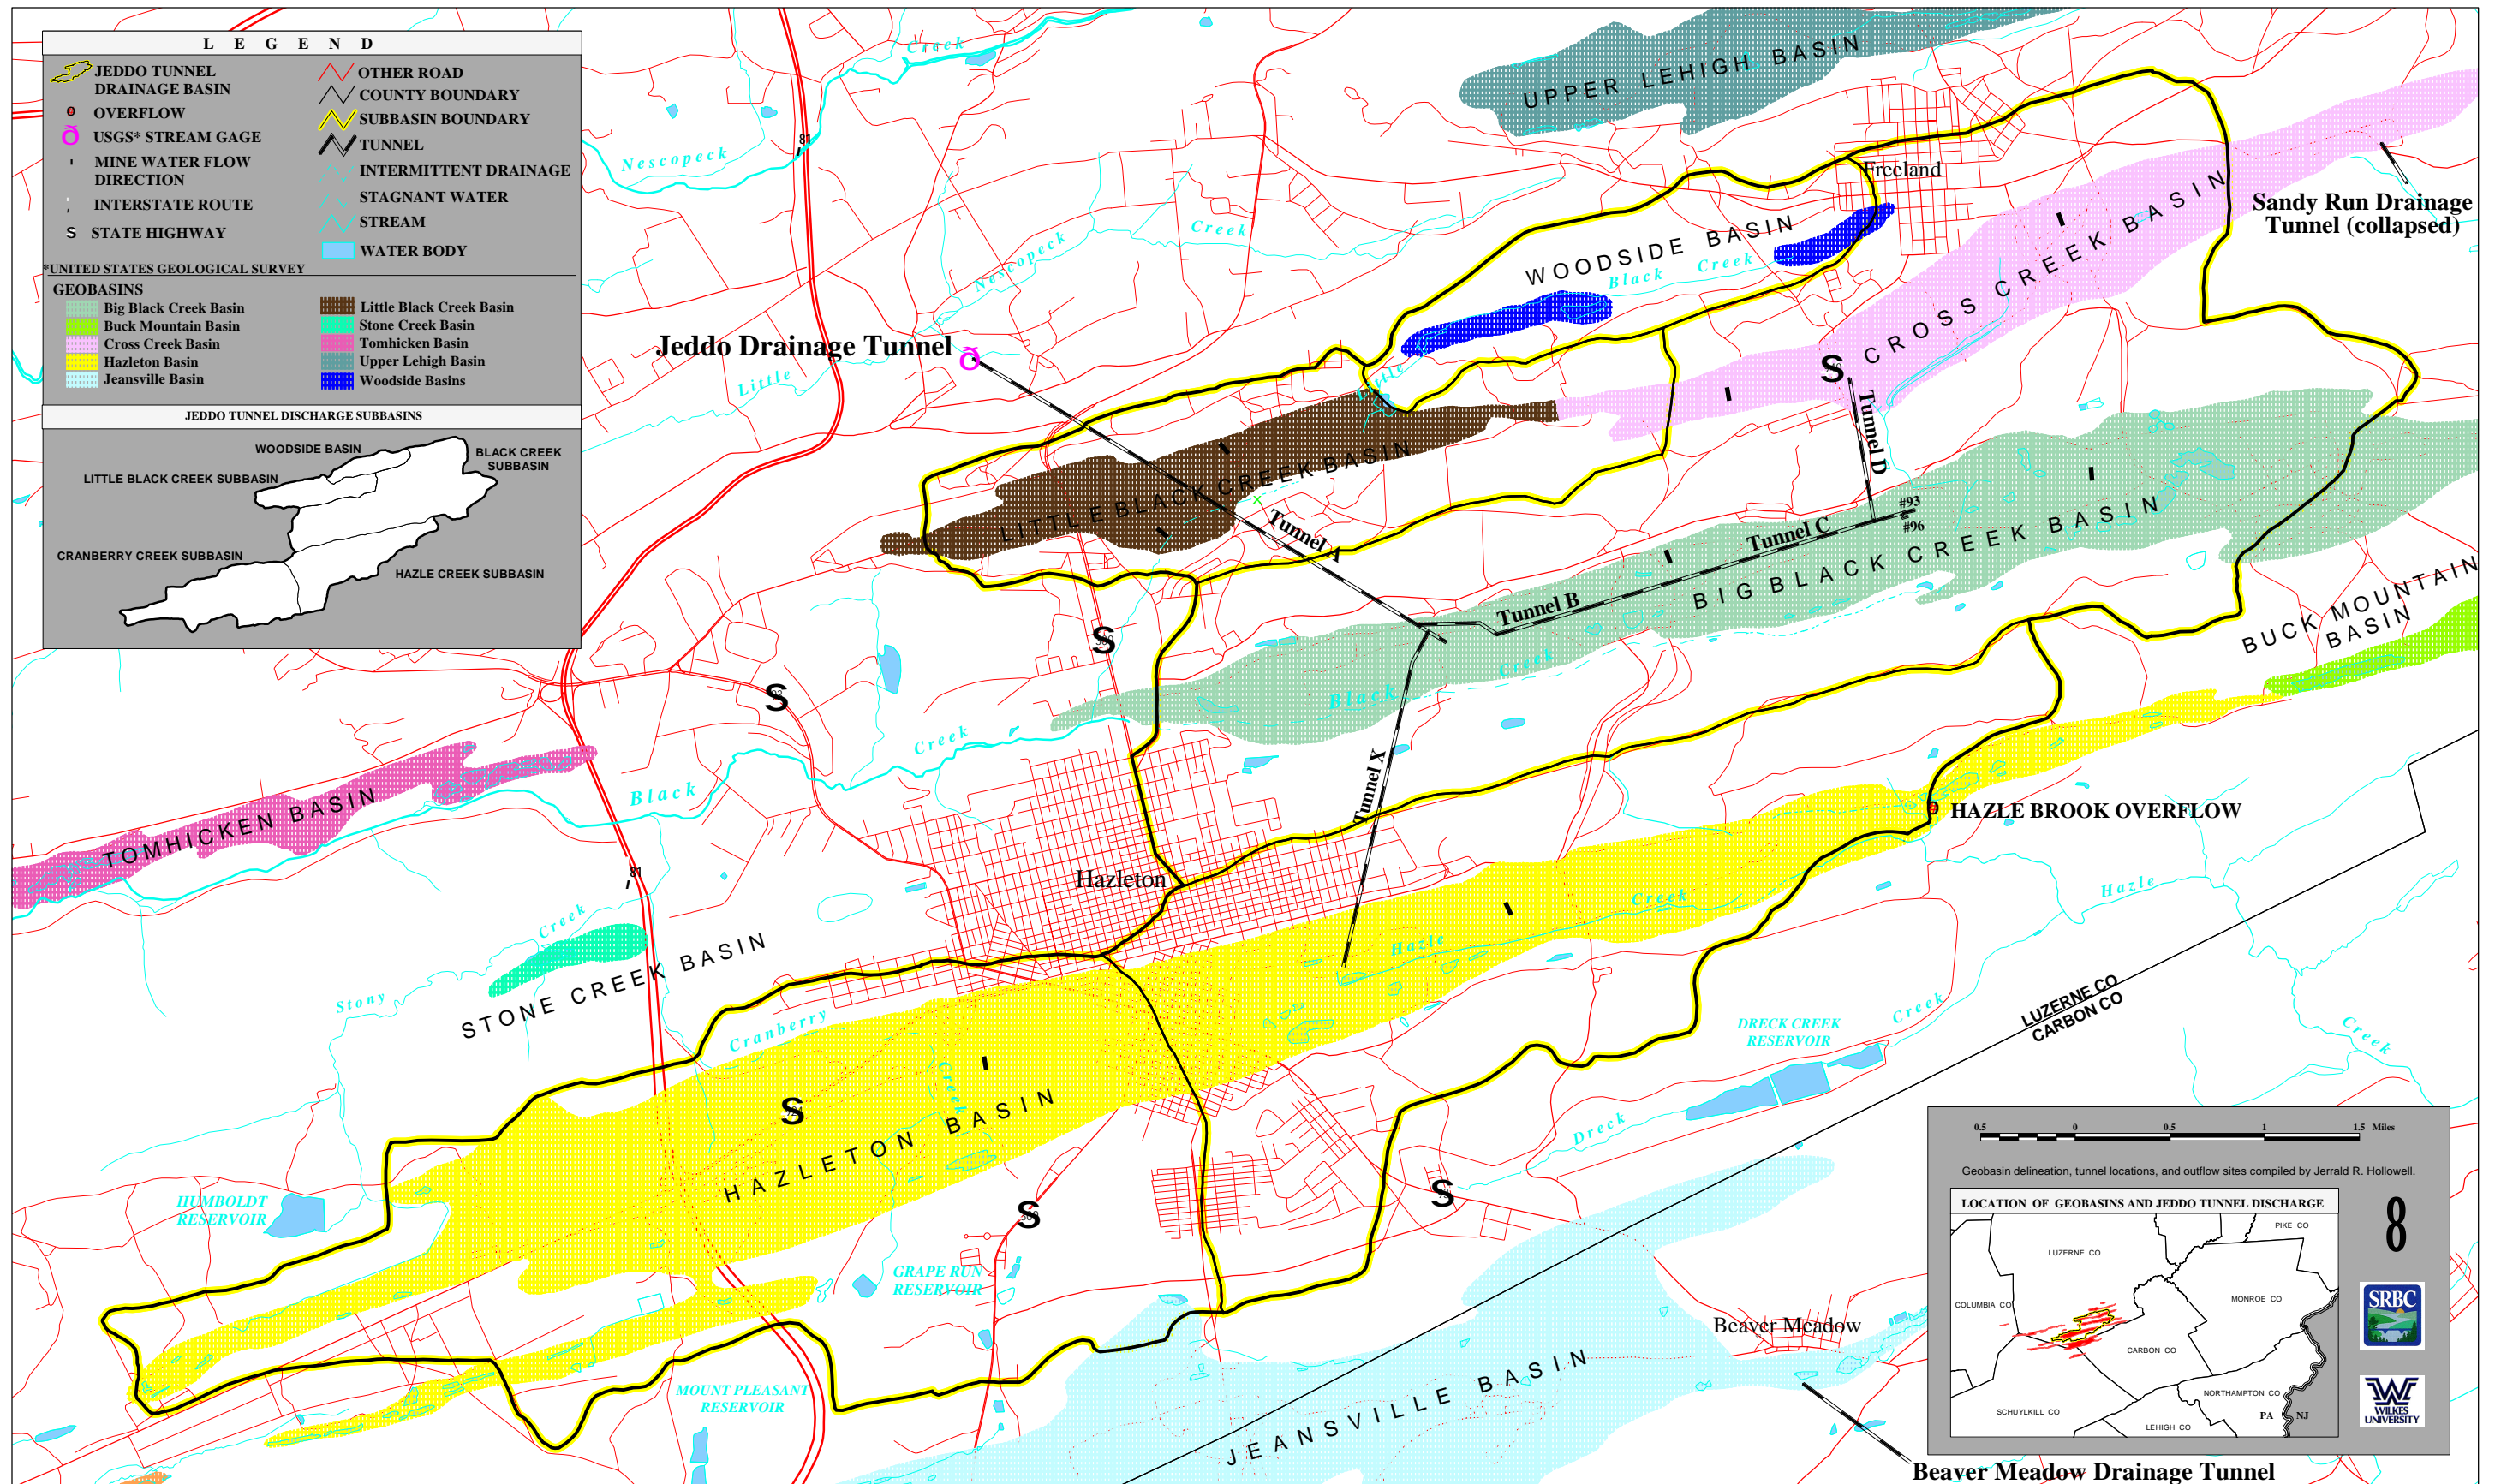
L E G E N D

JEDDO TUNNEL DRAINAGE BASIN
OVERFLOW
USGS* STREAM GAGE
MINE WATER FLOW DIRECTION
INTERSTATE ROUTE
STATE HIGHWAY
OTHER ROAD
COUNTY BOUNDARY
SUBBASIN BOUNDARY
TUNNEL
INTERMITTENT DRAINAGE
STAGNANT WATER
STREAM
WATER BODY

*UNITED STATES GEOLOGICAL SURVEY

GEOBASINS
Big Black Creek Basin
Buck Mountain Basin
Cross Creek Basin
Hazleton Basin
Jeansville Basin
Little Black Creek Basin
Stone Creek Basin
Tomhicken Basin
Upper Lehigh Basin
Woodside Basins

JEDDO TUNNEL DISCHARGE SUBBASINS
WOODSIDE BASIN
BLACK CREEK SUBBASIN
LITTLE BLACK CREEK SUBBASIN
CRANBERRY CREEK SUBBASIN
HAZLE CREEK SUBBASIN

Creek
Nescopeck
81
Nescopeck
Creek
UPPER LEHIGH BASIN
Freeland
WOODSIDE BASIN
Black Creek
Sandy Run Drainage Tunnel (collapsed)
CROSS CREEK BASIN
Jeddo Drainage Tunnel
Little
Little
LITTLE BLACK CREEK BASIN
Tunnel D
Tunnel A
#93
#96
Tunnel C
BIG BLACK CREEK BASIN
Tunnel B
BUCK MOUNTAIN BASIN
Creek
Black
Creek
Black
Tunnel X
HAZLE BROOK OVERFLOW
TOMHICKEN BASIN
81
Hazleton
Creek
Hazle
Creek
Hazle
STONE CREEK BASIN
Stony
Cranberry
Creek
LUZERNE CO
CARBON CO
DRECK CREEK RESERVOIR
Creek
Creek
HAZLETON BASIN
Dreck
HUMBOLDT RESERVOIR
GRAPE RUN RESERVOIR
Beaver Meadow
MOUNT PLEASANT RESERVOIR
JEANSVILLE BASIN
Beaver Meadow Drainage Tunnel

0.5 0 0.5 1 1.5 Miles
Geobasin delineation, tunnel locations, and outflow sites compiled by Jerrald R. Hollowell.
LOCATION OF GEOBASINS AND JEDDO TUNNEL DISCHARGE
LUZERNE CO
PIKE CO
COLUMBIA CO
MONROE CO
CARBON CO
NORTHAMPTON CO
SCHUYLKILL CO
LEHIGH CO
PA
NJ
8
SRBC
WILKES UNIVERSITY